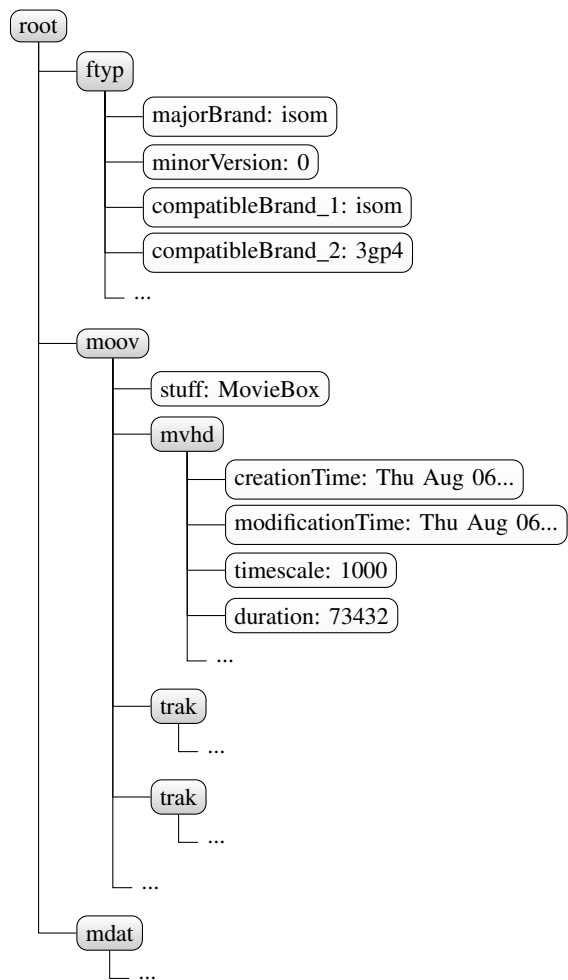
root

ftyp

majorBrand: isom

minorVersion: 0

compatibleBrand_1: isom

compatibleBrand_2: 3gp4

...

moov

stuff: MovieBox

mvhd

creationTime: Thu Aug 06...

modificationTime: Thu Aug 06...

timescale: 1000

duration: 73432

...

trak

...

trak

...

...

mdat

...